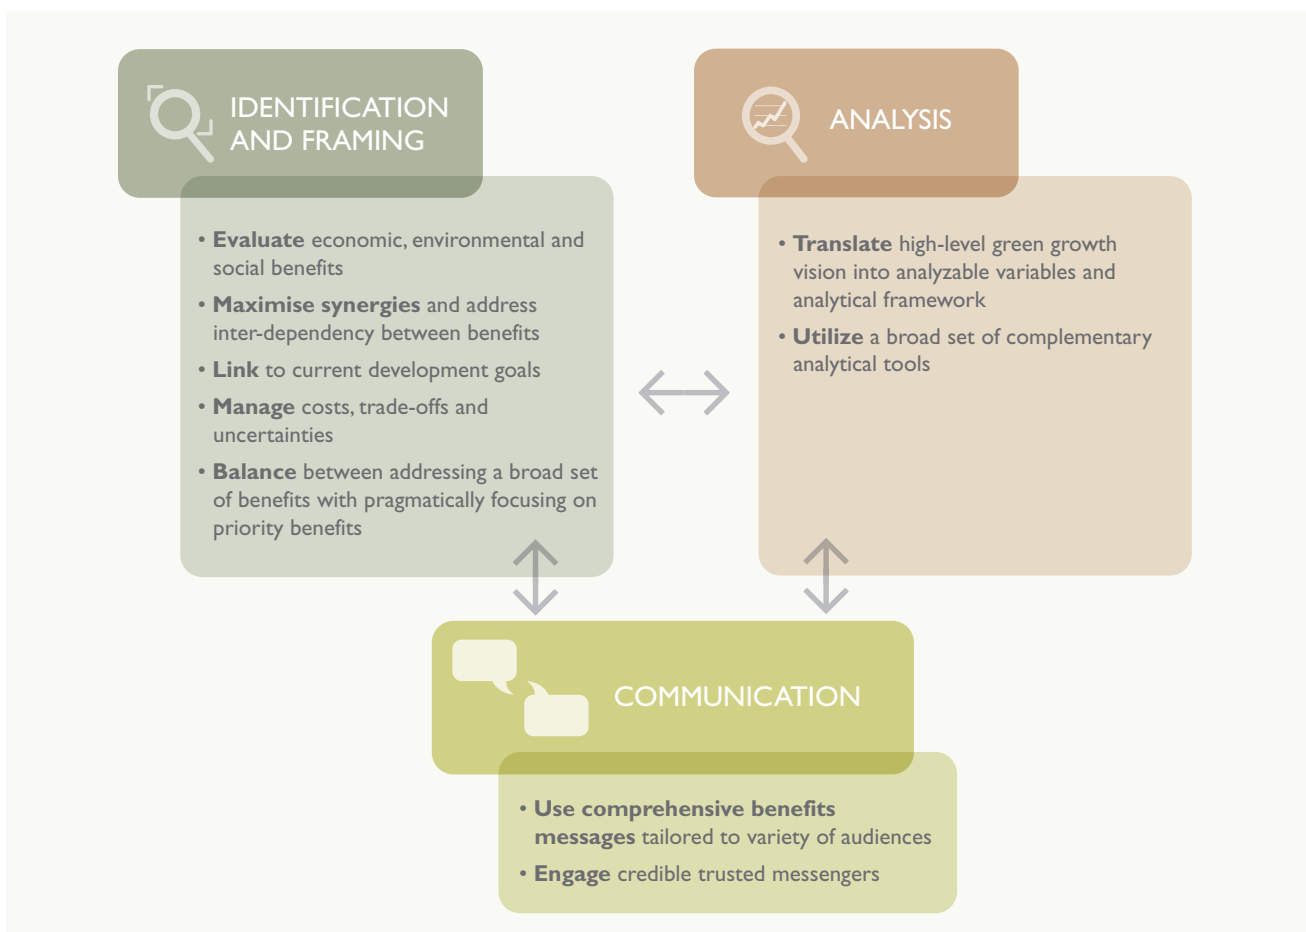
IDENTIFICATION AND FRAMING

• Evaluate economic, environmental and social benefits
• Maximise synergies and address inter-dependency between benefits
• Link to current development goals
• Manage costs, trade-offs and uncertainties
• Balance between addressing a broad set of benefits with pragmatically focusing on priority benefits

ANALYSIS

• Translate high-level green growth vision into analyzable variables and analytical framework
• Utilize a broad set of complementary analytical tools

COMMUNICATION

• Use comprehensive benefits messages tailored to variety of audiences
• Engage credible trusted messengers